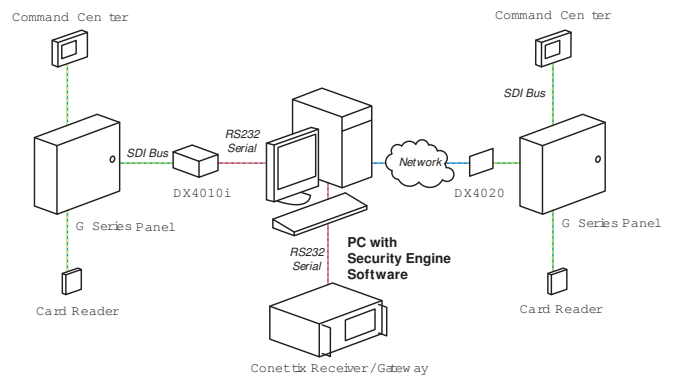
Command Center

Command Center

SDI Bus

SDI Bus

RS232 Serial

Network

DX4010i

DX4020

G Series Panel

G Series Panel

RS232 Serial

PC with Security Engine Software

Card Reader

Card Reader

Conettix Receiver/Gateway